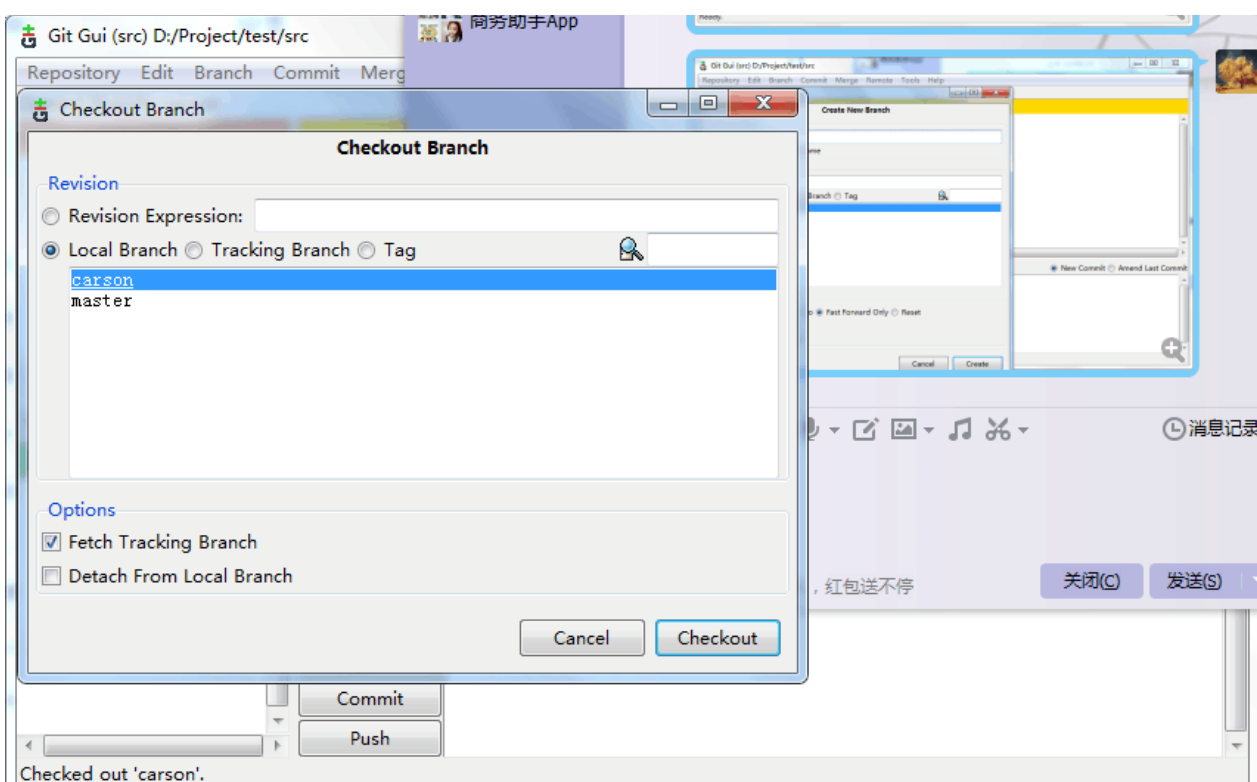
Git Gui (src) D:/Project/test/src

Repository Edit Branch Commit Merg

Checkout Branch

Checkout Branch

Revision

Revision Expression:

Local Branch Tracking Branch Tag

carson
master

Options

Fetch Tracking Branch

Detach From Local Branch

Cancel Checkout

Commit

Push

Checked out 'carson'.

商务助手App

Git Gui (src) D:/Project/test/src

Repository Edit Branch Commit Merge Remote Tools Help

Create New Branch

Branch Tag

New Commit Amend Last Commit

Fast Forward Only Reset

Cancel Create

消息记录

，红包送不停

关闭(C) 发送(S)